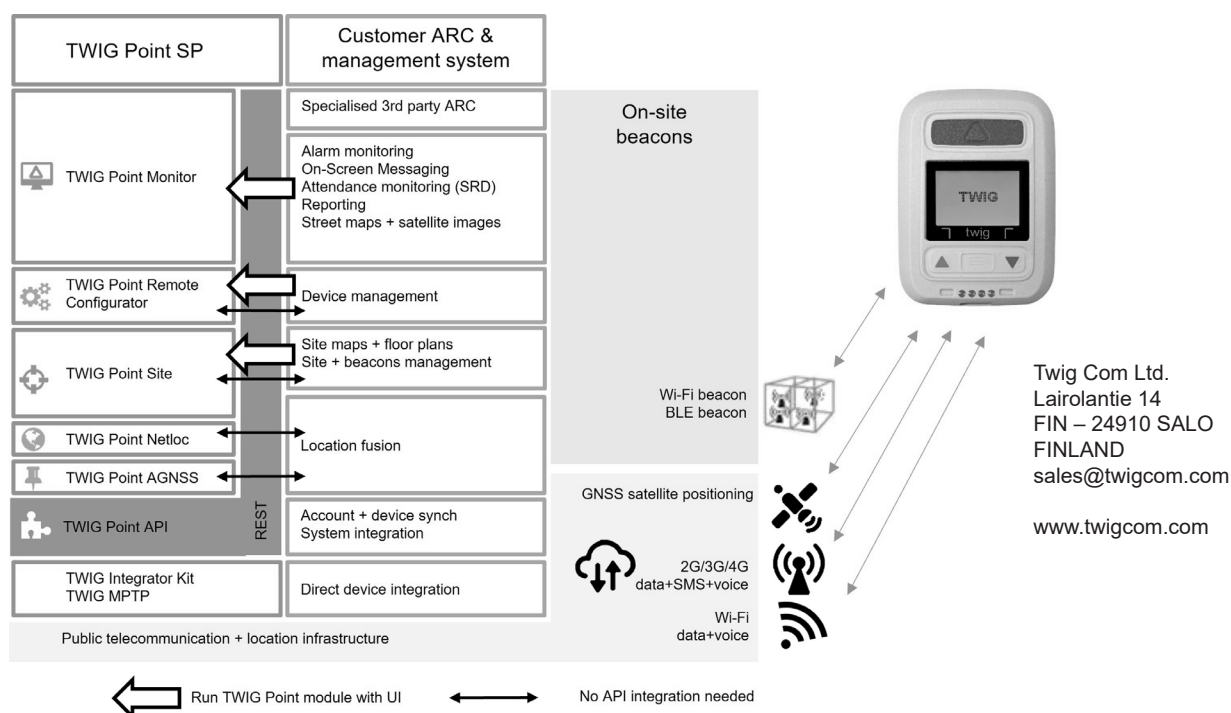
TWIG Point SP

Customer ARC & management system

Specialised 3rd party ARC

On-site beacons

TWIG Point Monitor

Alarm monitoring
On-Screen Messaging
Attendance monitoring (SRD)
Reporting
Street maps + satellite images

TWIG

twig

TWIG Point Remote Configurator

Device management

TWIG Point Site

Site maps + floor plans
Site + beacons management

Wi-Fi beacon
BLE beacon

Twig Com Ltd.
Lairolantie 14
FIN – 24910 SALO
FINLAND
sales@twigcom.com

www.twigcom.com

TWIG Point Netloc

Location fusion

TWIG Point AGNSS

GNSS satellite positioning

TWIG Point API

REST

Account + device synch
System integration

2G/3G/4G
data+SMS+voice

TWIG Integrator Kit
TWIG MPTP

Direct device integration

Wi-Fi
data+voice

Public telecommunication + location infrastructure

Run TWIG Point module with UI

No API integration needed